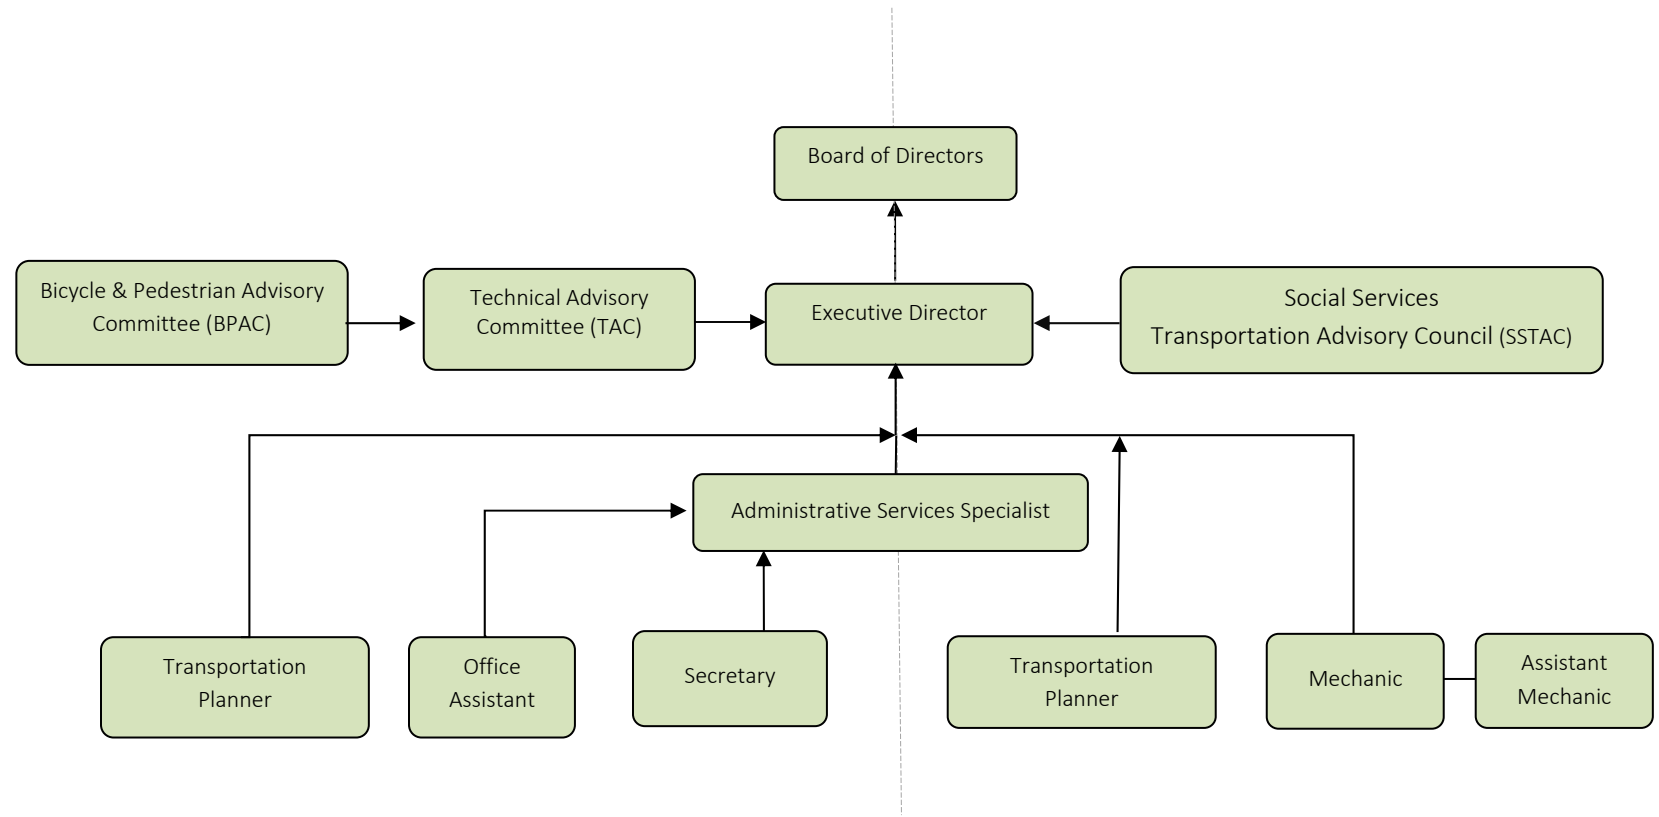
Board of Directors

Bicycle & Pedestrian Advisory Committee (BPAC)

Technical Advisory Committee (TAC)

Executive Director

Social Services Transportation Advisory Council (SSTAC)

Administrative Services Specialist

Transportation Planner

Office Assistant

Secretary

Transportation Planner

Mechanic

Assistant Mechanic